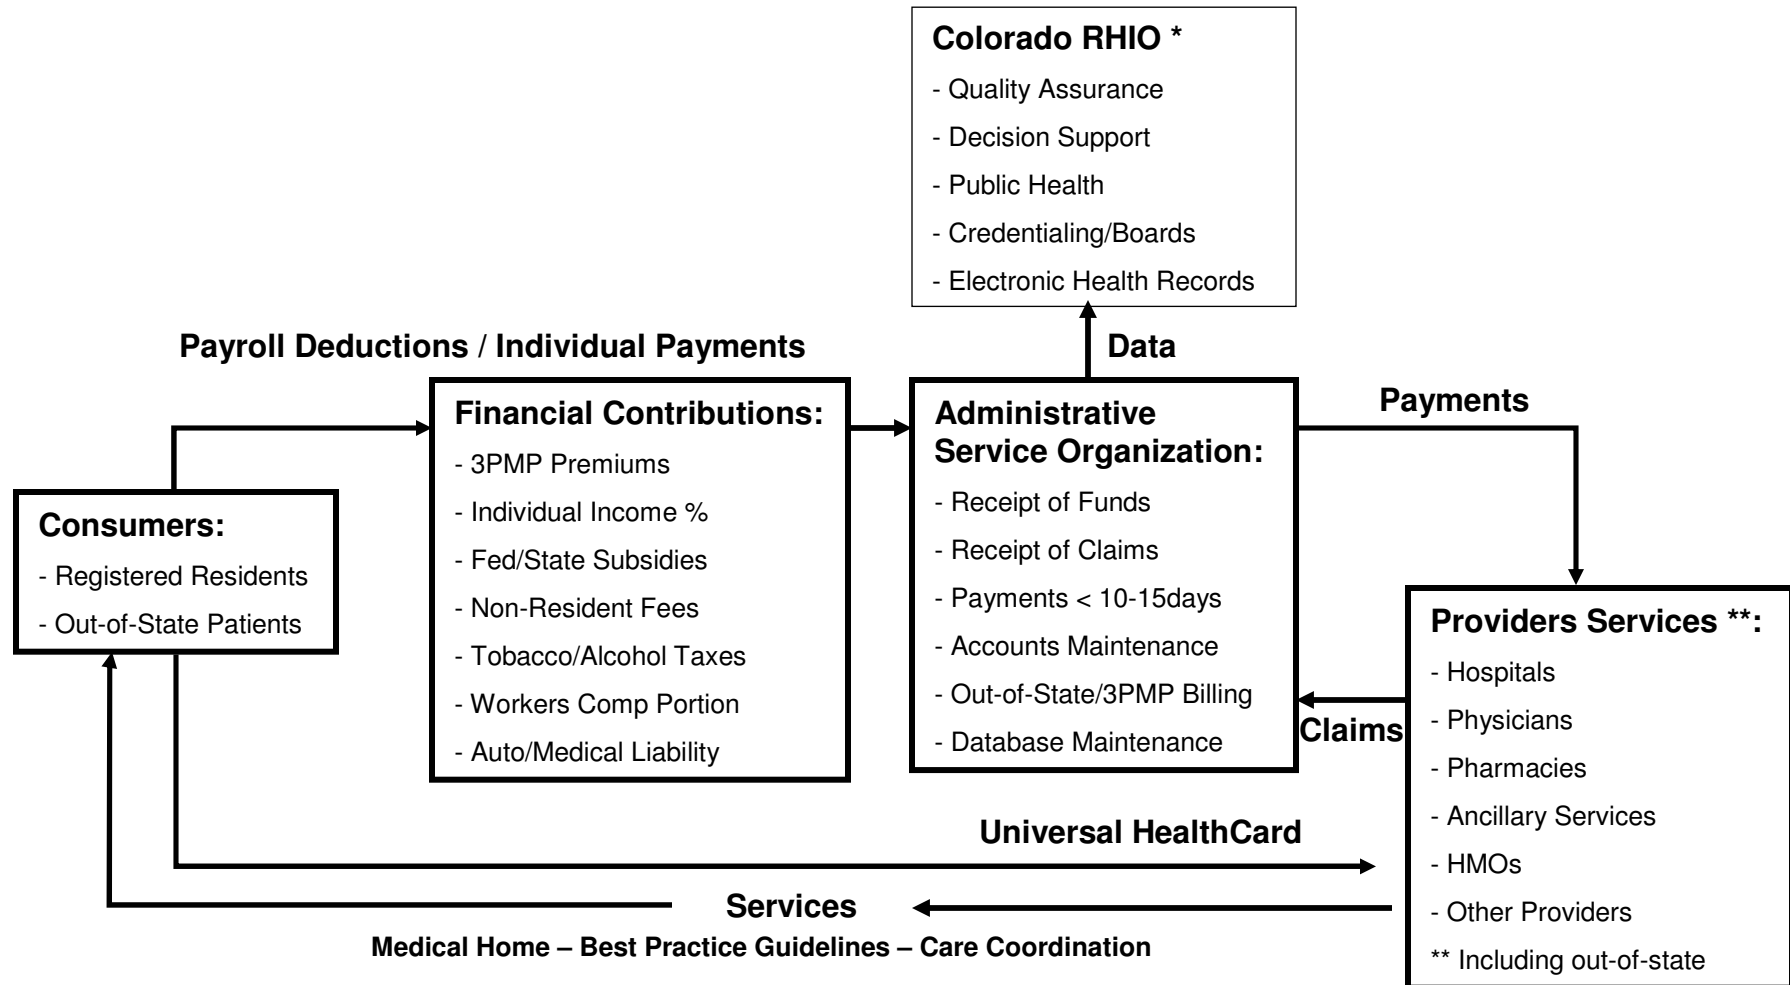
Colorado RHIO *
- Quality Assurance
- Decision Support
- Public Health
- Credentialing/Boards
- Electronic Health Records

Payroll Deductions / Individual Payments

Data

Payments

Consumers:
- Registered Residents
- Out-of-State Patients

Financial Contributions:
- 3PMP Premiums
- Individual Income %
- Fed/State Subsidies
- Non-Resident Fees
- Tobacco/Alcohol Taxes
- Workers Comp Portion
- Auto/Medical Liability

Administrative Service Organization:
- Receipt of Funds
- Receipt of Claims
- Payments < 10-15days
- Accounts Maintenance
- Out-of-State/3PMP Billing
- Database Maintenance

Claims

Providers Services **:
- Hospitals
- Physicians
- Pharmacies
- Ancillary Services
- HMOs
- Other Providers
** Including out-of-state

Universal HealthCard

Services
Medical Home – Best Practice Guidelines – Care Coordination